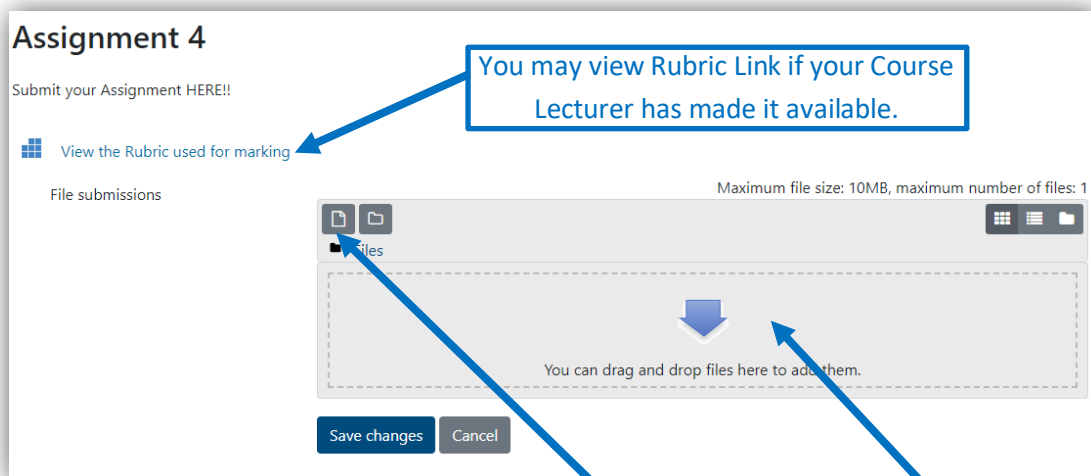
Assignment 4

Submit your Assignment HERE!!

You may view Rubric Link if your Course Lecturer has made it available.

View the Rubric used for marking

File submissions

Maximum file size: 10MB, maximum number of files: 1

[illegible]iles

You can drag and drop files here to add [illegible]hem.

Save changes

Cancel